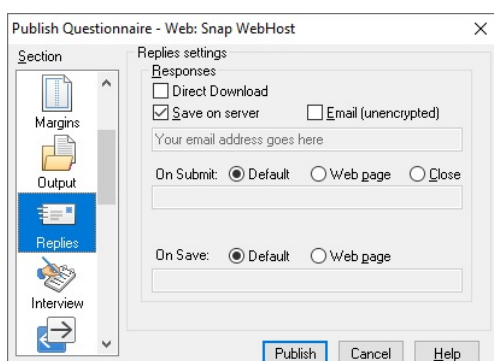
Publish Questionnaire - Web: Snap WebHost

×

Section

Margins

Output

Replies

Interview

Replies settings

Responses

Direct Download

Save on server

Email (unencrypted)

Your email address goes here

On Submit: Default Web page Close

On Save: Default Web page

Publish

Cancel

Help